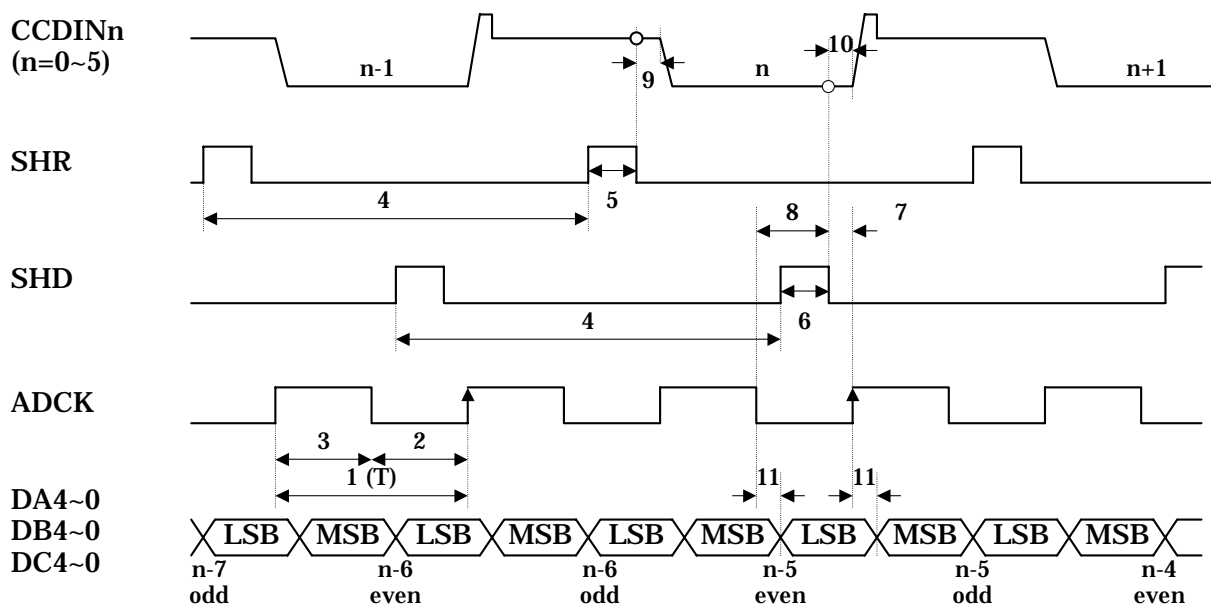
CCDINn (n=0~5)

n-1

9

n

10

n+1

SHR

4

5

8

7

SHD

4

6

ADCK

3

2

1 (T)

11

11

DA4~0
DB4~0
DC4~0

LSB MSB LSB MSB LSB MSB LSB MSB LSB MSB

n-7 odd

n-6 even

n-6 odd

n-5 even

n-5 odd

n-4 even